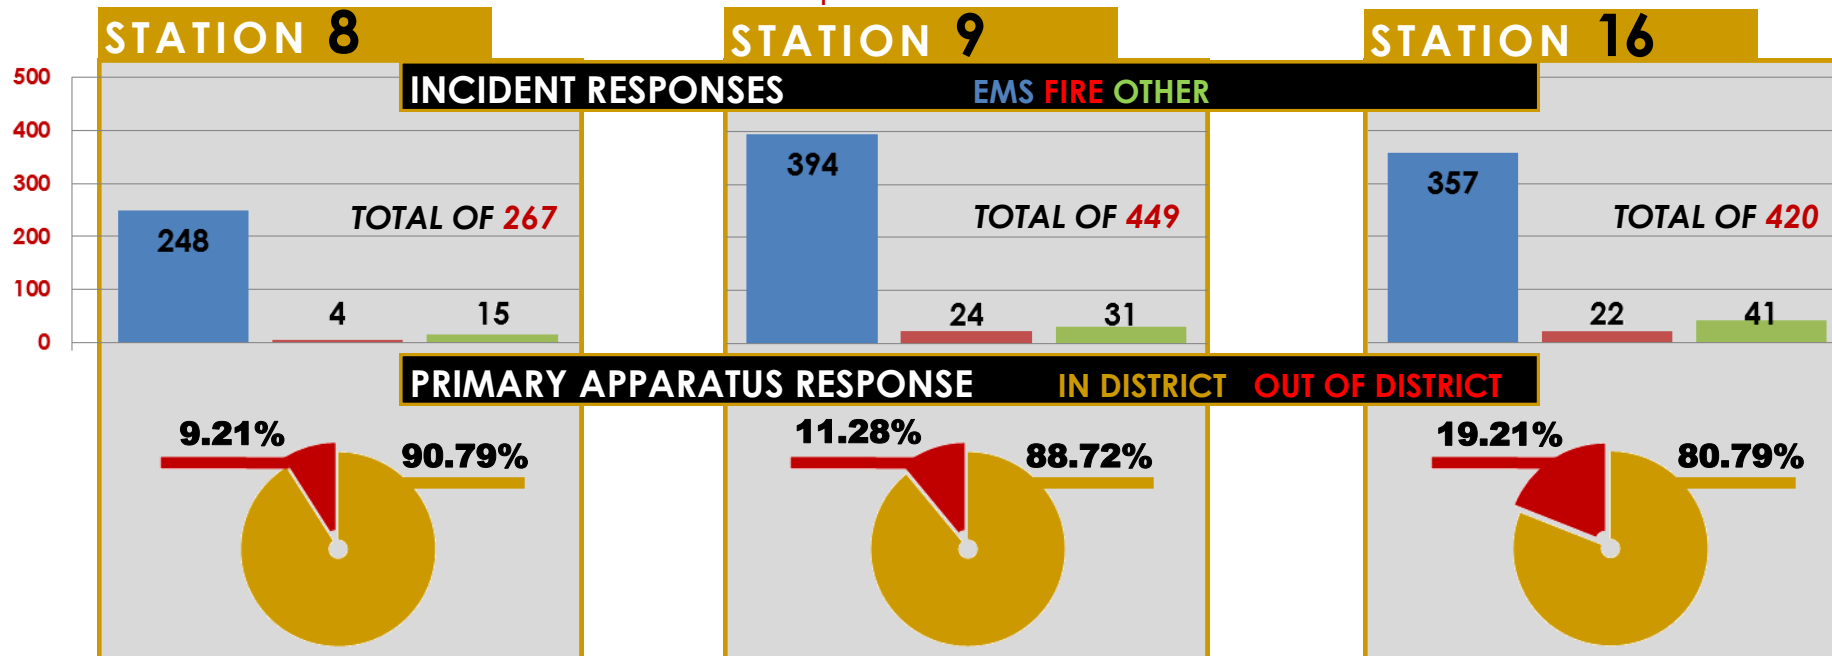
STATION 8

STATION 9

STATION 16

INCIDENT RESPONSES EMS FIRE OTHER

500
400
300
200
100
0

248
4
15
TOTAL OF 267

394
24
31
TOTAL OF 449

357
22
41
TOTAL OF 420

PRIMARY APPARATUS RESPONSE IN DISTRICT OUT OF DISTRICT

9.21%
90.79%

11.28%
88.72%

19.21%
80.79%